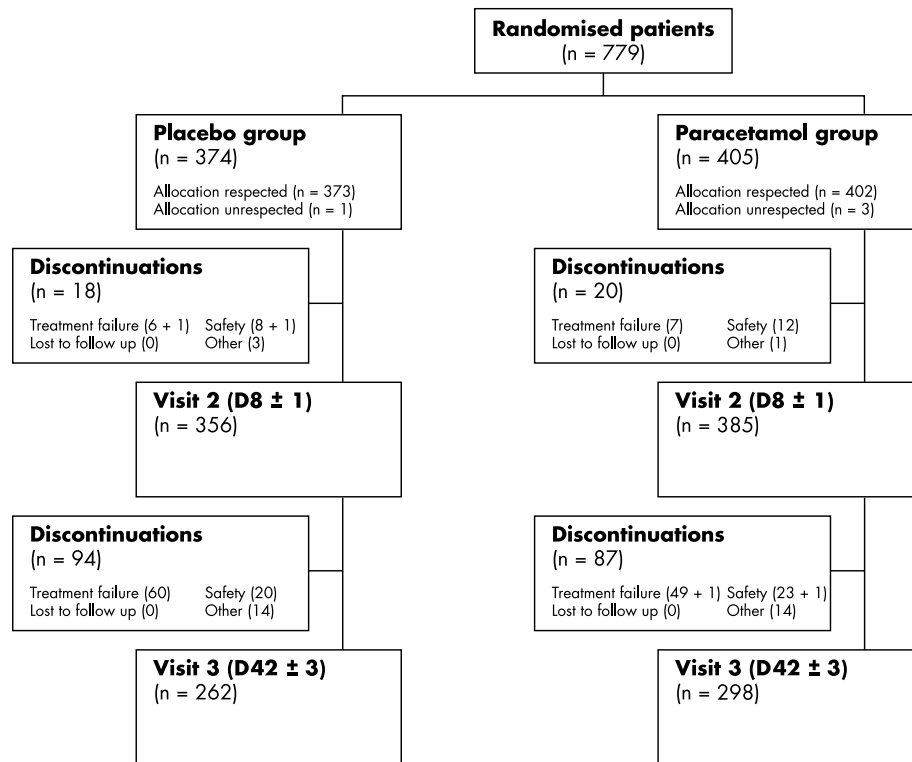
Randomised patients
(n = 779)

Placebo group
(n = 374)

Allocation respected (n = 373)
Allocation unrespected (n = 1)

Paracetamol group
(n = 405)

Allocation respected (n = 402)
Allocation unrespected (n = 3)

Discontinuations
(n = 18)

Treatment failure (6 + 1) Safety (8 + 1)
Lost to follow up (0) Other (3)

Discontinuations
(n = 20)

Treatment failure (7) Safety (12)
Lost to follow up (0) Other (1)

Visit 2 (D8 ± 1)
(n = 356)

Visit 2 (D8 ± 1)
(n = 385)

Discontinuations
(n = 94)

Treatment failure (60) Safety (20)
Lost to follow up (0) Other (14)

Discontinuations
(n = 87)

Treatment failure (49 + 1) Safety (23 + 1)
Lost to follow up (0) Other (14)

Visit 3 (D42 ± 3)
(n = 262)

Visit 3 (D42 ± 3)
(n = 298)